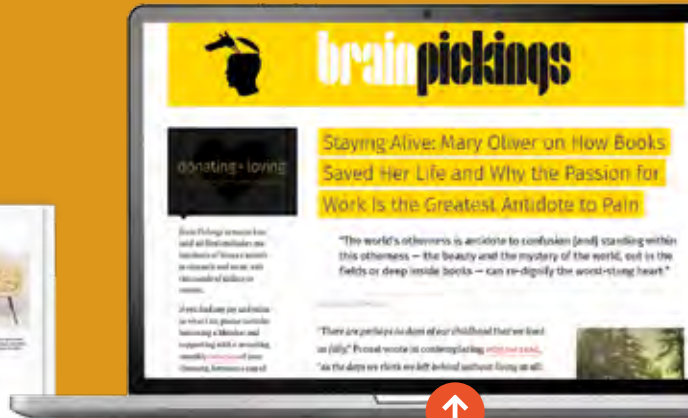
brainpickings

donating = loving

Staying Alive: Mary Oliver on How Books Saved Her Life and Why the Passion for Work Is the Greatest Antidote to Pain

"The world's otherness is antidote to confusion [and] standing within this otherness — the beauty and the mystery of the world, out in the fields or deep inside books — can re-dignify the worst-stung heart."

"There are perhaps no days of our childhood that we lived so fully," Proust wrote in contemplating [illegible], "as the days we think we left behind without living at all,

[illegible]